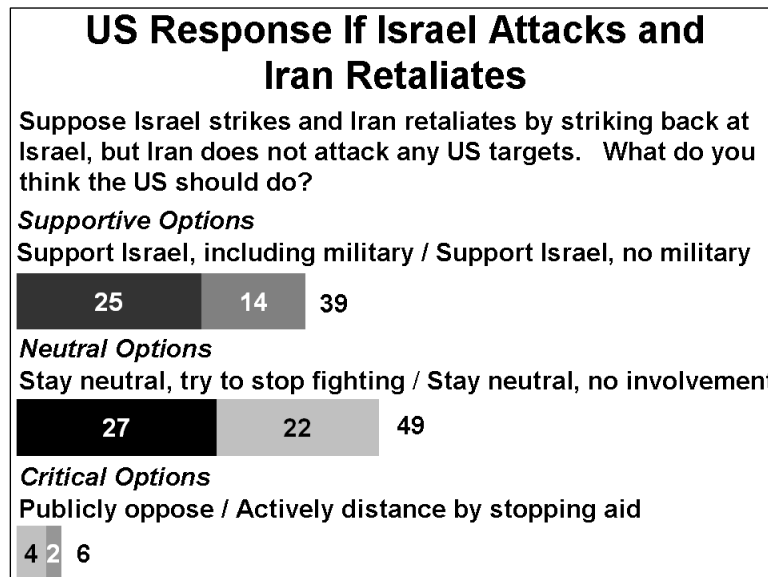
US Response If Israel Attacks and Iran Retaliates

Suppose Israel strikes and Iran retaliates by striking back at Israel, but Iran does not attack any US targets. What do you think the US should do?

Supportive Options

Support Israel, including military / Support Israel, no military

25 14 39

Neutral Options

Stay neutral, try to stop fighting / Stay neutral, no involvement

27 22 49

Critical Options

Publicly oppose / Actively distance by stopping aid

4 2 6